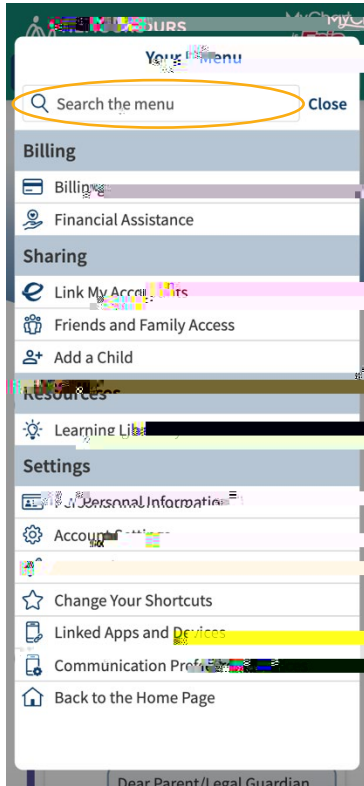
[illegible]OURS

MyChart

Your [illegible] Menu

Search the menu

Close

Billing

Billing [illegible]

Financial Assistance

Sharing

Link My Acco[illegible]ts

Friends and Family Access

Add a Child

Resources

Learning Li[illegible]

Settings

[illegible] Personal Informatio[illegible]

Account Settings

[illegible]

Change Your Shortcuts

Linked Apps and Devices

Communication Pref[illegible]

Back to the Home Page

Dear Parent/Legal Guardian